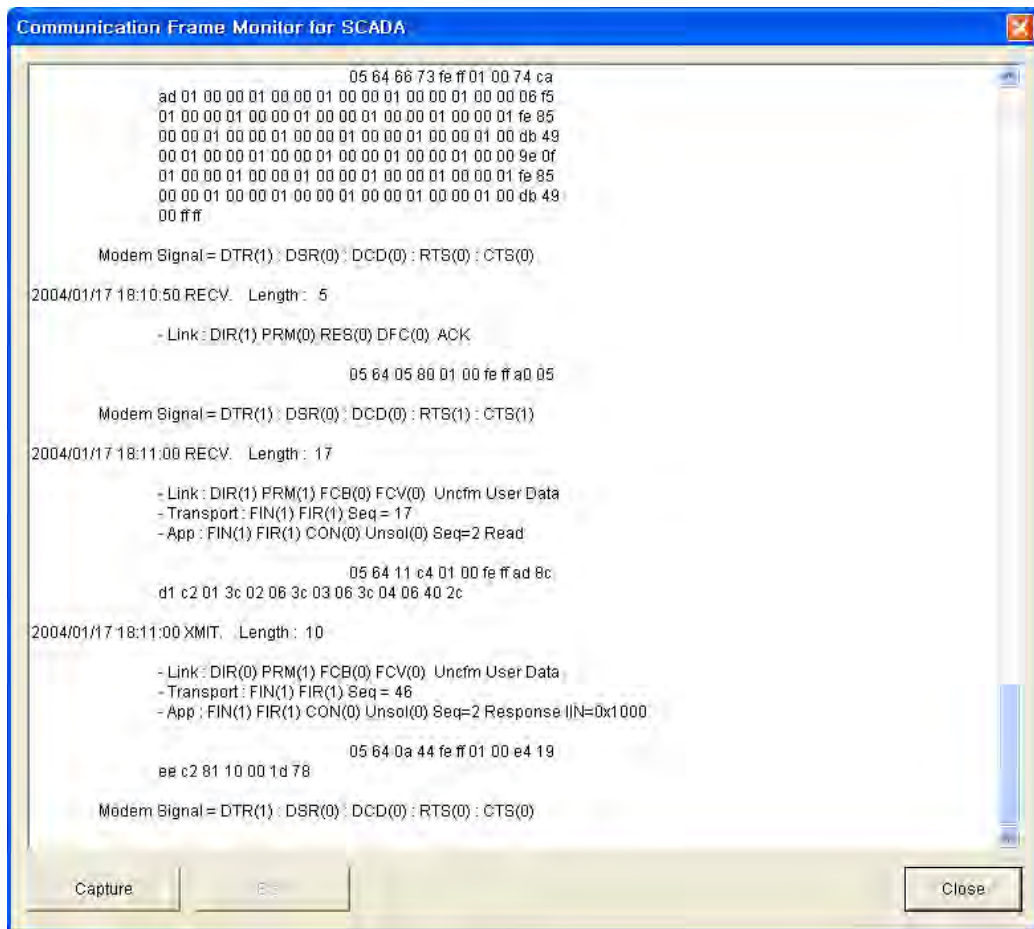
Communication Frame Monitor for SCADA

05 64 66 73 fe ff 01 00 74 ca
ad 01 00 00 01 00 00 01 00 00 01 00 00 01 00 00 06 f5
01 00 00 01 00 00 01 00 00 01 00 00 01 00 00 01 fe 85
00 00 01 00 00 01 00 00 01 00 00 01 00 00 01 00 db 49
00 01 00 00 01 00 00 01 00 00 01 00 00 01 00 00 9e 0f
01 00 00 01 00 00 01 00 00 01 00 00 01 00 00 01 fe 85
00 00 01 00 00 01 00 00 01 00 00 01 00 00 01 00 db 49
00 ff ff

Modem Signal = DTR(1) : DSR(0) : DCD(0) : RTS(0) : CTS(0)

2004/01/17 18:10:50 RECV. Length : 5

- Link : DIR(1) PRM(0) RES(0) DFC(0) ACK

05 64 05 80 01 00 fe ff a0 05

Modem Signal = DTR(1) : DSR(0) : DCD(0) : RTS(1) : CTS(1)

2004/01/17 18:11:00 RECV. Length : 17

- Link : DIR(1) PRM(1) FCB(0) FCV(0) Uncfm User Data
- Transport : FIN(1) FIR(1) Seq = 17
- App : FIN(1) FIR(1) CON(0) Unsol(0) Seq=2 Read

05 64 11 c4 01 00 fe ff ad 8c
d1 c2 01 3c 02 06 3c 03 06 3c 04 06 40 2c

2004/01/17 18:11:00 XMIT. Length : 10

- Link : DIR(0) PRM(1) FCB(0) FCV(0) Uncfm User Data
- Transport : FIN(1) FIR(1) Seq = 46
- App : FIN(1) FIR(1) CON(0) Unsol(0) Seq=2 Response IIN=0x1000

05 64 0a 44 fe ff 01 00 e4 19
ee c2 81 10 00 1d 78

Modem Signal = DTR(1) : DSR(0) : DCD(0) : RTS(0) : CTS(0)

Capture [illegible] Close